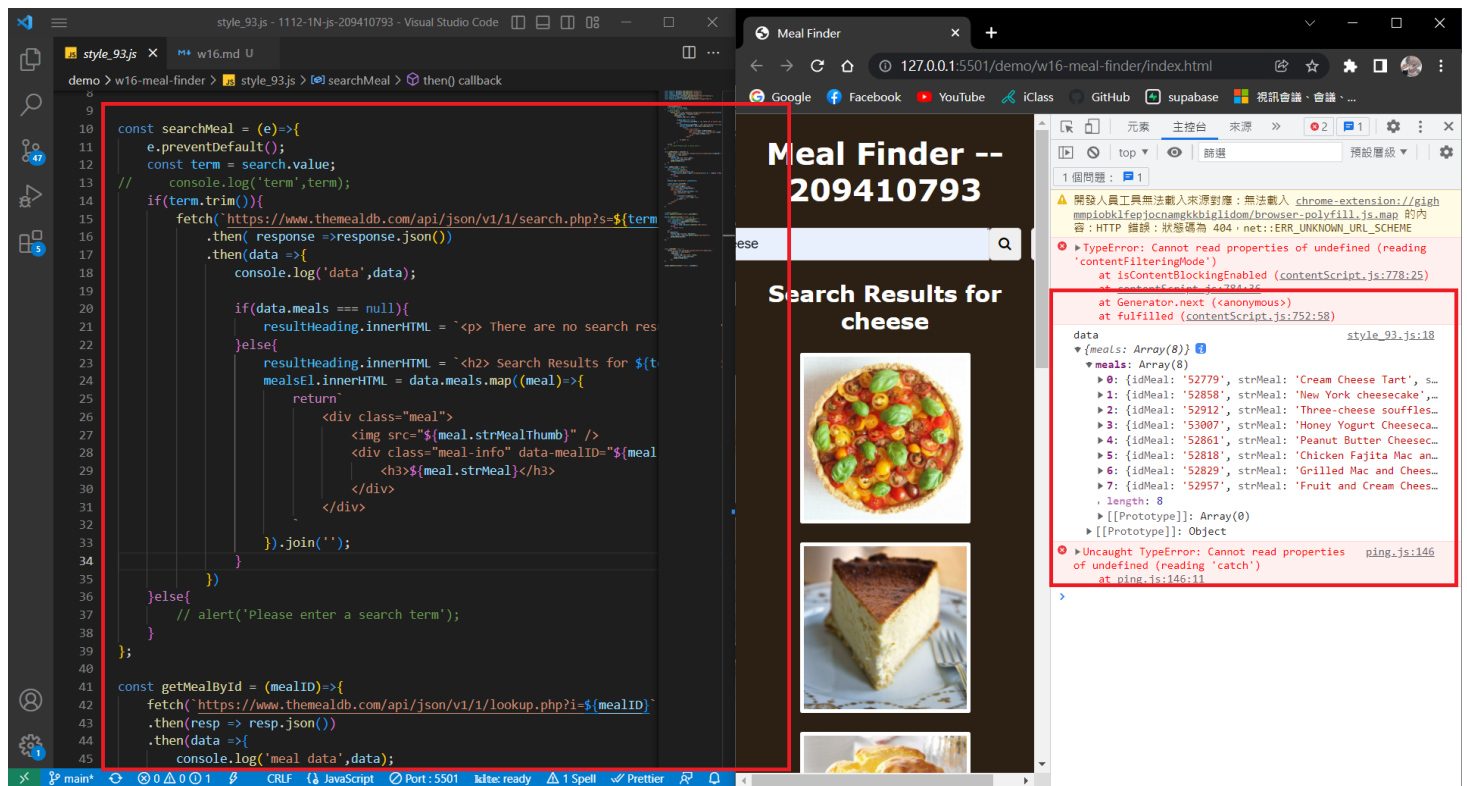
style_93.js - 1112-1N-js-209410793 - Visual Studio Code

style_93.js   w16.md U

demo > w16-meal-finder > style_93.js > searchMeal > then() callback

```
9
10 const searchMeal = (e)=>{
11     e.preventDefault();
12     const term = search.value;
13 //     console.log('term',term);
14     if(term.trim()){
15         fetch(`https://www.themealdb.com/api/json/v1/1/search.php?s=${term
16             .then( response =>response.json())
17             .then(data =>{
18                 console.log('data',data);
19
20                 if(data.meals === null){
21                     resultHeading.innerHTML = `<p> There are no search res
22                 }else{
23                     resultHeading.innerHTML = `<h2> Search Results for ${te
24                     mealsEl.innerHTML = data.meals.map((meal)=>{
25                         return`
26                             <div class="meal">
27                                 <img src="${meal.strMealThumb}" />
28                                 <div class="meal-info" data-mealID="${meal
29                                     <h3>${meal.strMeal}</h3>
30                                 </div>
31                             </div>
32                         `
33                     }).join('');
34                 }
35             })
36     }else{
37         // alert('Please enter a search term');
38     }
39 };
40
41 const getMealById = (mealID)=>{
42     fetch(`https://www.themealdb.com/api/json/v1/1/lookup.php?i=${mealID}`
43     .then(resp => resp.json())
44     .then(data =>{
45         console.log('meal data',data);
```

main* ⊗0 ⚠0 ⓘ1 CRLF {} JavaScript Port : 5501 lit-e: ready ⚠ 1 Spell Prettier

Meal Finder
127.0.0.1:5501/demo/w16-meal-finder/index.html
Google Facebook YouTube iClass GitHub supabase 視訊會議、會議、...

Meal Finder -- 209410793

ese

Search Results for cheese

元素 主控台 來源 » ⊗2 1
top 篩選 預設層級
1 個問題： 1

開發人員工具無法載入來源對應：無法載入 chrome-extension://gighmmpiobklfepjocnamgkkbiglidom/browser-polyfill.js.map 的內容：HTTP 錯誤：狀態碼為 404，net::ERR_UNKNOWN_URL_SCHEME

▶TypeError: Cannot read properties of undefined (reading 'contentFilteringMode')
at isContentBlockingEnabled (contentScript.js:778:25)
at contentScript.js:784:36
at Generator.next (<anonymous>)
at fulfilled (contentScript.js:752:58)

data style_93.js:18
▼{meals: Array(8)}
▼meals: Array(8)
▶0: {idMeal: '52779', strMeal: 'Cream Cheese Tart', s…
▶1: {idMeal: '52858', strMeal: 'New York cheesecake',…
▶2: {idMeal: '52912', strMeal: 'Three-cheese souffles…
▶3: {idMeal: '53007', strMeal: 'Honey Yogurt Cheeseca…
▶4: {idMeal: '52861', strMeal: 'Peanut Butter Cheesec…
▶5: {idMeal: '52818', strMeal: 'Chicken Fajita Mac an…
▶6: {idMeal: '52829', strMeal: 'Grilled Mac and Chees…
▶7: {idMeal: '52957', strMeal: 'Fruit and Cream Chees…
length: 8
▶[[Prototype]]: Array(0)
▶[[Prototype]]: Object

▶Uncaught TypeError: Cannot read properties of undefined (reading 'catch') ping.js:146
at ping.js:146:11